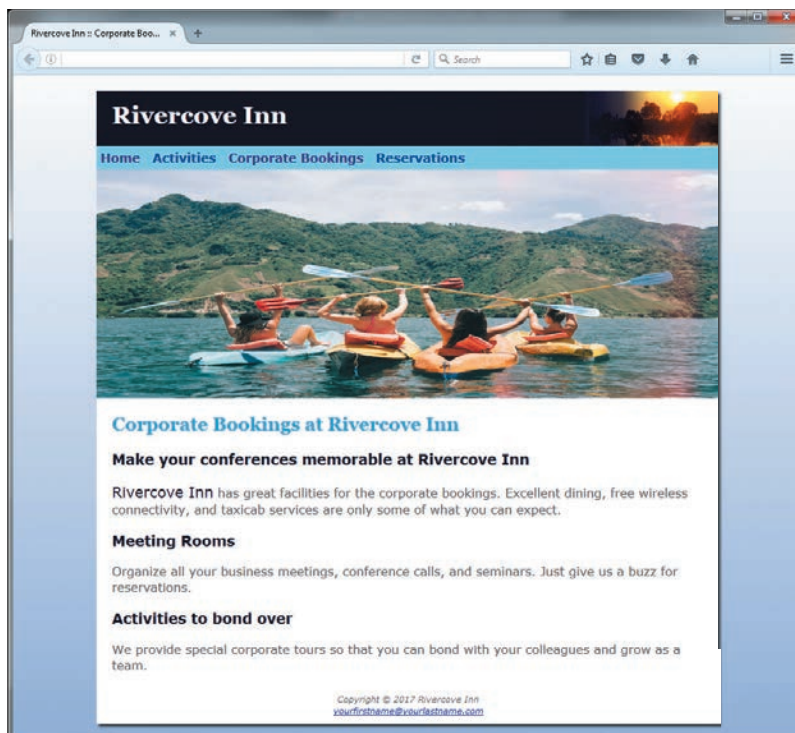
Rivercove Inn :: Corporate Boo... ×

Search

Rivercove Inn

Home Activities Corporate Bookings Reservations

Corporate Bookings at Rivercove Inn

Make your conferences memorable at Rivercove Inn

Rivercove Inn has great facilities for the corporate bookings. Excellent dining, free wireless connectivity, and taxicab services are only some of what you can expect.

Meeting Rooms

Organize all your business meetings, conference calls, and seminars. Just give us a buzz for reservations.

Activities to bond over

We provide special corporate tours so that you can bond with your colleagues and grow as a team.

Copyright © 2017 Rivercove Inn
yourfirstname@yourlastname.com